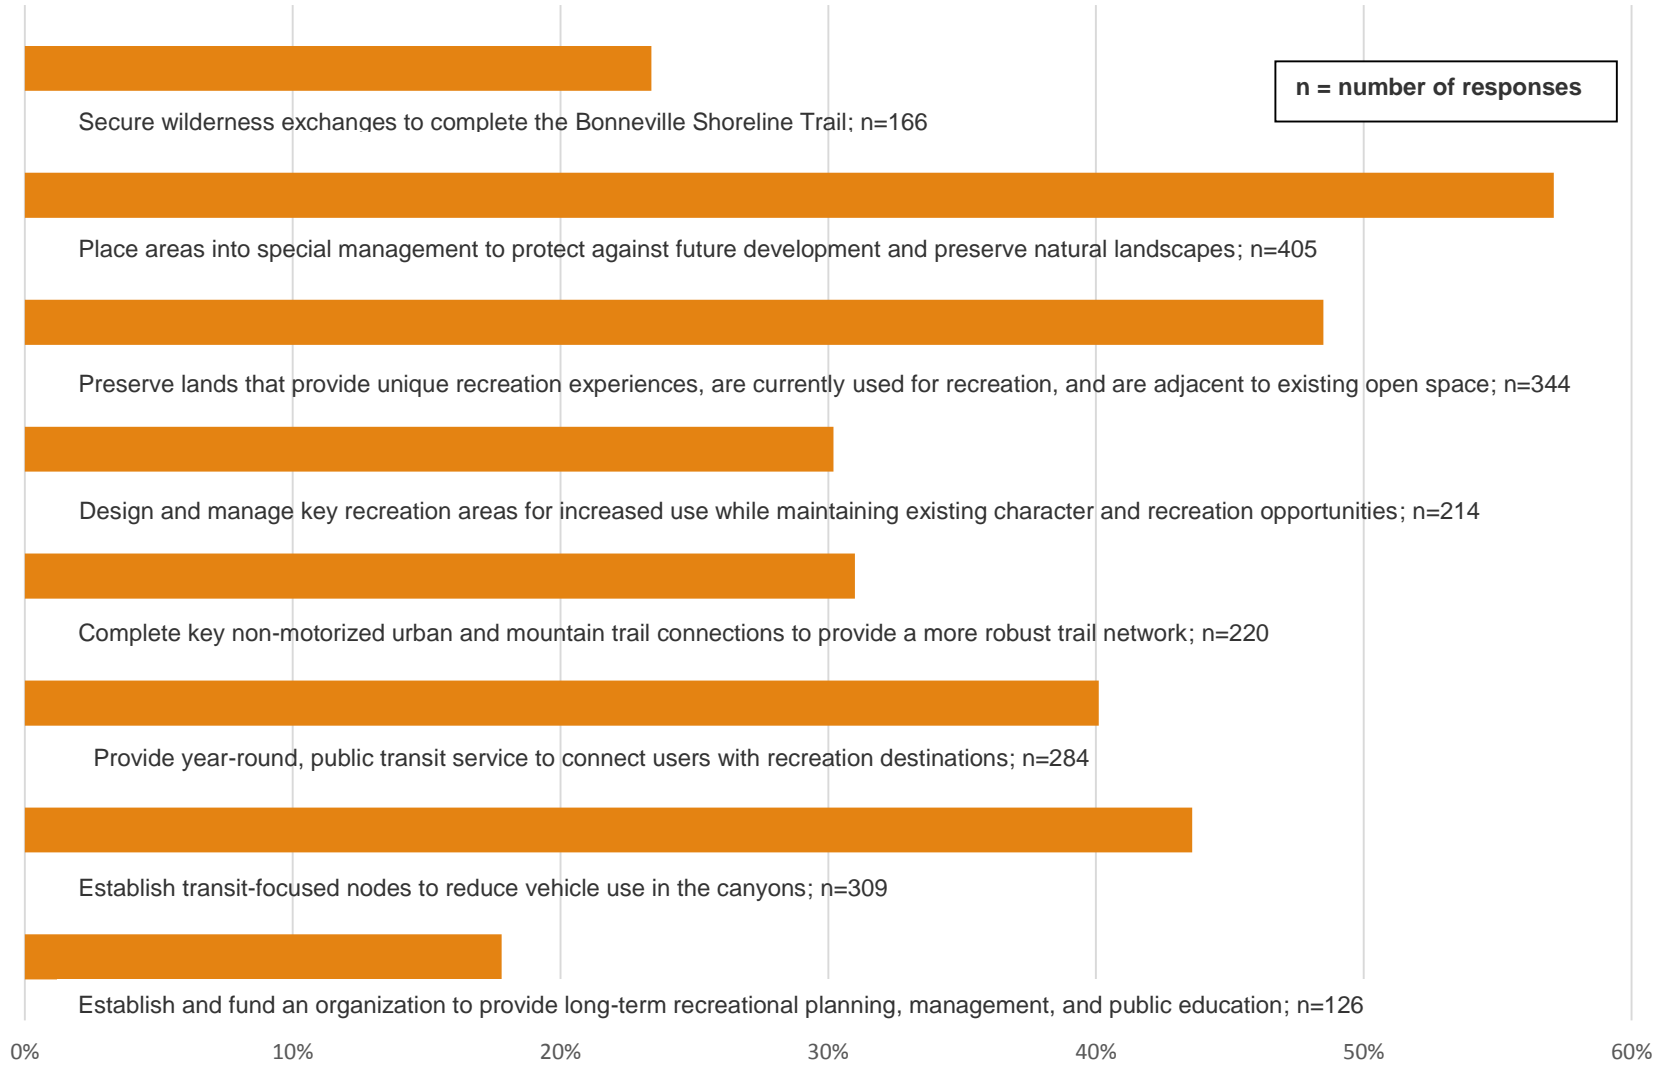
n = number of responses

Secure wilderness exchanges to complete the Bonneville Shoreline Trail; n=166

Place areas into special management to protect against future development and preserve natural landscapes; n=405

Preserve lands that provide unique recreation experiences, are currently used for recreation, and are adjacent to existing open space; n=344

Design and manage key recreation areas for increased use while maintaining existing character and recreation opportunities; n=214

Complete key non-motorized urban and mountain trail connections to provide a more robust trail network; n=220

Provide year-round, public transit service to connect users with recreation destinations; n=284

Establish transit-focused nodes to reduce vehicle use in the canyons; n=309

Establish and fund an organization to provide long-term recreational planning, management, and public education; n=126

0%
10%
20%
30%
40%
50%
60%